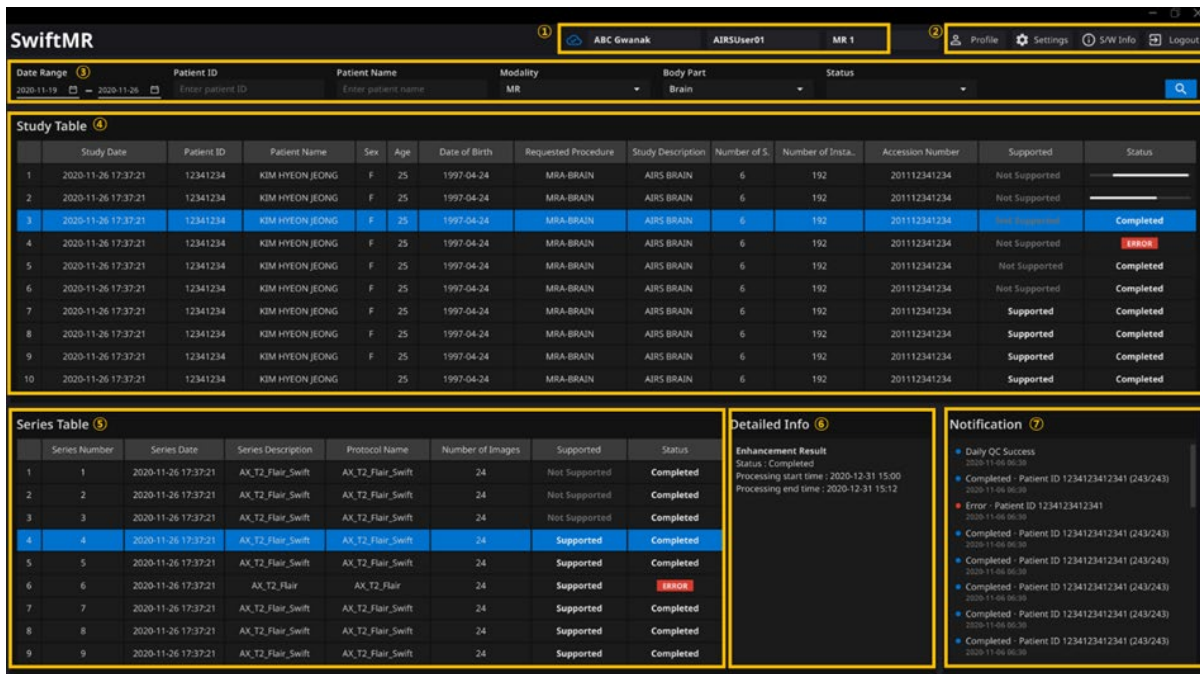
SwiftMR

① ABC Gwanak AIRSUser01 MR 1

② Profile Settings S/W Info Logout

Date Range ③
2020-11-19 — 2020-11-26

Patient ID
Enter patient ID

Patient Name
Enter patient name

Modality
MR

Body Part
Brain

Status

Study Table ④

| | Study Date | Patient ID | Patient Name | Sex | Age | Date of Birth | Requested Procedure | Study Description | Number of S. | Number of Insta. | Accession Number | Supported | Status |
|---|---|---|---|---|---|---|---|---|---|---|---|---|---|
| 1 | 2020-11-26 17:37:21 | 12341234 | KIM HYEON JEONG | F | 25 | 1997-04-24 | MRA-BRAIN | AIRS BRAIN | 6 | 192 | 201112341234 | Not Supported | |
| 2 | 2020-11-26 17:37:21 | 12341234 | KIM HYEON JEONG | F | 25 | 1997-04-24 | MRA-BRAIN | AIRS BRAIN | 6 | 192 | 201112341234 | Not Supported | |
| 3 | 2020-11-26 17:37:21 | 12341234 | KIM HYEON JEONG | F | 25 | 1997-04-24 | MRA-BRAIN | AIRS BRAIN | 6 | 192 | 201112341234 | Not Supported | Completed |
| 4 | 2020-11-26 17:37:21 | 12341234 | KIM HYEON JEONG | F | 25 | 1997-04-24 | MRA-BRAIN | AIRS BRAIN | 6 | 192 | 201112341234 | Not Supported | ERROR |
| 5 | 2020-11-26 17:37:21 | 12341234 | KIM HYEON JEONG | F | 25 | 1997-04-24 | MRA-BRAIN | AIRS BRAIN | 6 | 192 | 201112341234 | Not Supported | Completed |
| 6 | 2020-11-26 17:37:21 | 12341234 | KIM HYEON JEONG | F | 25 | 1997-04-24 | MRA-BRAIN | AIRS BRAIN | 6 | 192 | 201112341234 | Not Supported | Completed |
| 7 | 2020-11-26 17:37:21 | 12341234 | KIM HYEON JEONG | F | 25 | 1997-04-24 | MRA-BRAIN | AIRS BRAIN | 6 | 192 | 201112341234 | Supported | Completed |
| 8 | 2020-11-26 17:37:21 | 12341234 | KIM HYEON JEONG | F | 25 | 1997-04-24 | MRA-BRAIN | AIRS BRAIN | 6 | 192 | 201112341234 | Supported | Completed |
| 9 | 2020-11-26 17:37:21 | 12341234 | KIM HYEON JEONG | F | 25 | 1997-04-24 | MRA-BRAIN | AIRS BRAIN | 6 | 192 | 201112341234 | Supported | Completed |
| 10 | 2020-11-26 17:37:21 | 12341234 | KIM HYEON JEONG | | 25 | 1997-04-24 | MRA-BRAIN | AIRS BRAIN | 6 | 192 | 201112341234 | Supported | Completed |

Series Table ⑤

| | Series Number | Series Date | Series Description | Protocol Name | Number of Images | Supported | Status |
|---|---|---|---|---|---|---|---|
| 1 | 1 | 2020-11-26 17:37:21 | AX_T2_Flair_Swift | AX_T2_Flair_Swift | 24 | Not Supported | Completed |
| 2 | 2 | 2020-11-26 17:37:21 | AX_T2_Flair_Swift | AX_T2_Flair_Swift | 24 | Not Supported | Completed |
| 3 | 3 | 2020-11-26 17:37:21 | AX_T2_Flair_Swift | AX_T2_Flair_Swift | 24 | Not Supported | Completed |
| 4 | 4 | 2020-11-26 17:37:21 | AX_T2_Flair_Swift | AX_T2_Flair_Swift | 24 | Supported | Completed |
| 5 | 5 | 2020-11-26 17:37:21 | AX_T2_Flair_Swift | AX_T2_Flair_Swift | 24 | Supported | Completed |
| 6 | 6 | 2020-11-26 17:37:21 | AX_T2_Flair | AX_T2_Flair | 24 | Supported | ERROR |
| 7 | 7 | 2020-11-26 17:37:21 | AX_T2_Flair_Swift | AX_T2_Flair_Swift | 24 | Supported | Completed |
| 8 | 8 | 2020-11-26 17:37:21 | AX_T2_Flair_Swift | AX_T2_Flair_Swift | 24 | Supported | Completed |
| 9 | 9 | 2020-11-26 17:37:21 | AX_T2_Flair_Swift | AX_T2_Flair_Swift | 24 | Supported | Completed |

Detailed Info ⑥
Enhancement Result
Status : Completed
Processing start time : 2020-12-31 15:00
Processing end time : 2020-12-31 15:12

Notification ⑦
Daily QC Success
2020-11-06 06:30
Completed · Patient ID 1234123412341 (243/243)
2020-11-06 06:30
Error · Patient ID 1234123412341
2020-11-06 06:30
Completed · Patient ID 1234123412341 (243/243)
2020-11-06 06:30
Completed · Patient ID 1234123412341 (243/243)
2020-11-06 06:30
Completed · Patient ID 1234123412341 (243/243)
2020-11-06 06:30
Completed · Patient ID 1234123412341 (243/243)
2020-11-06 06:30
Completed · Patient ID 1234123412341 (243/243)
2020-11-06 06:30